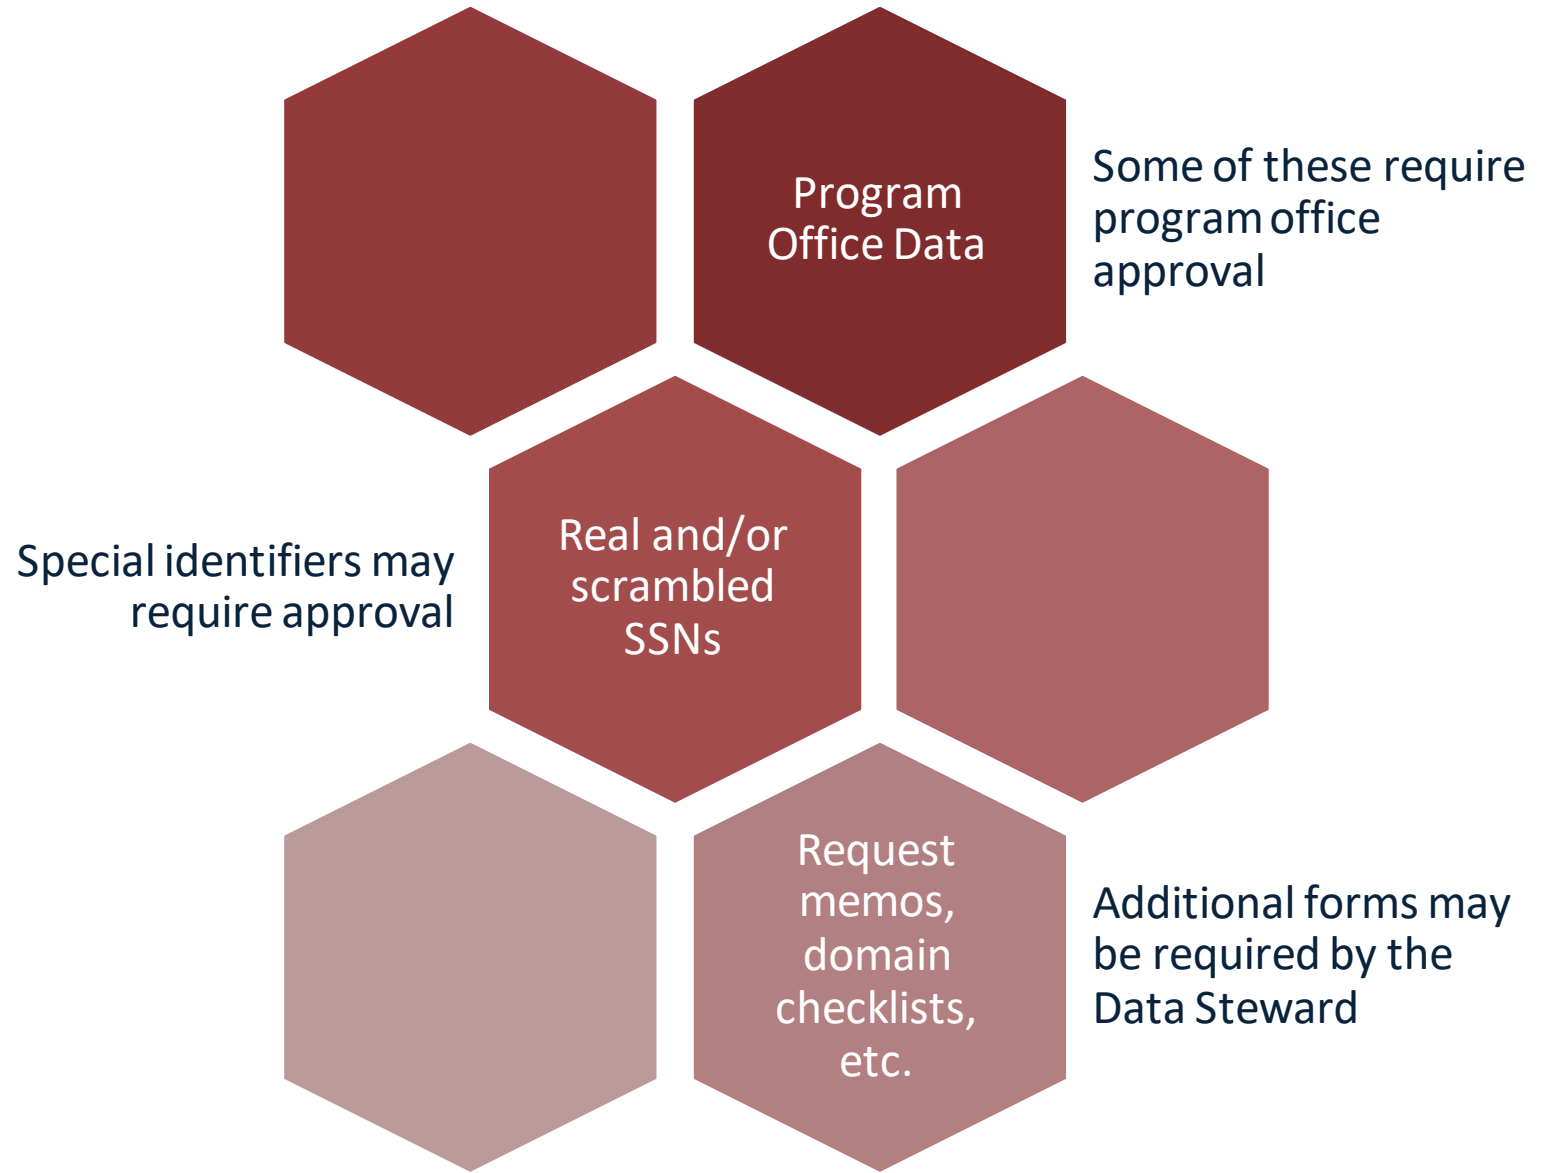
Program Office Data

Some of these require program office approval

Special identifiers may require approval

Real and/or scrambled SSNs

Request memos, domain checklists, etc.

Additional forms may be required by the Data Steward